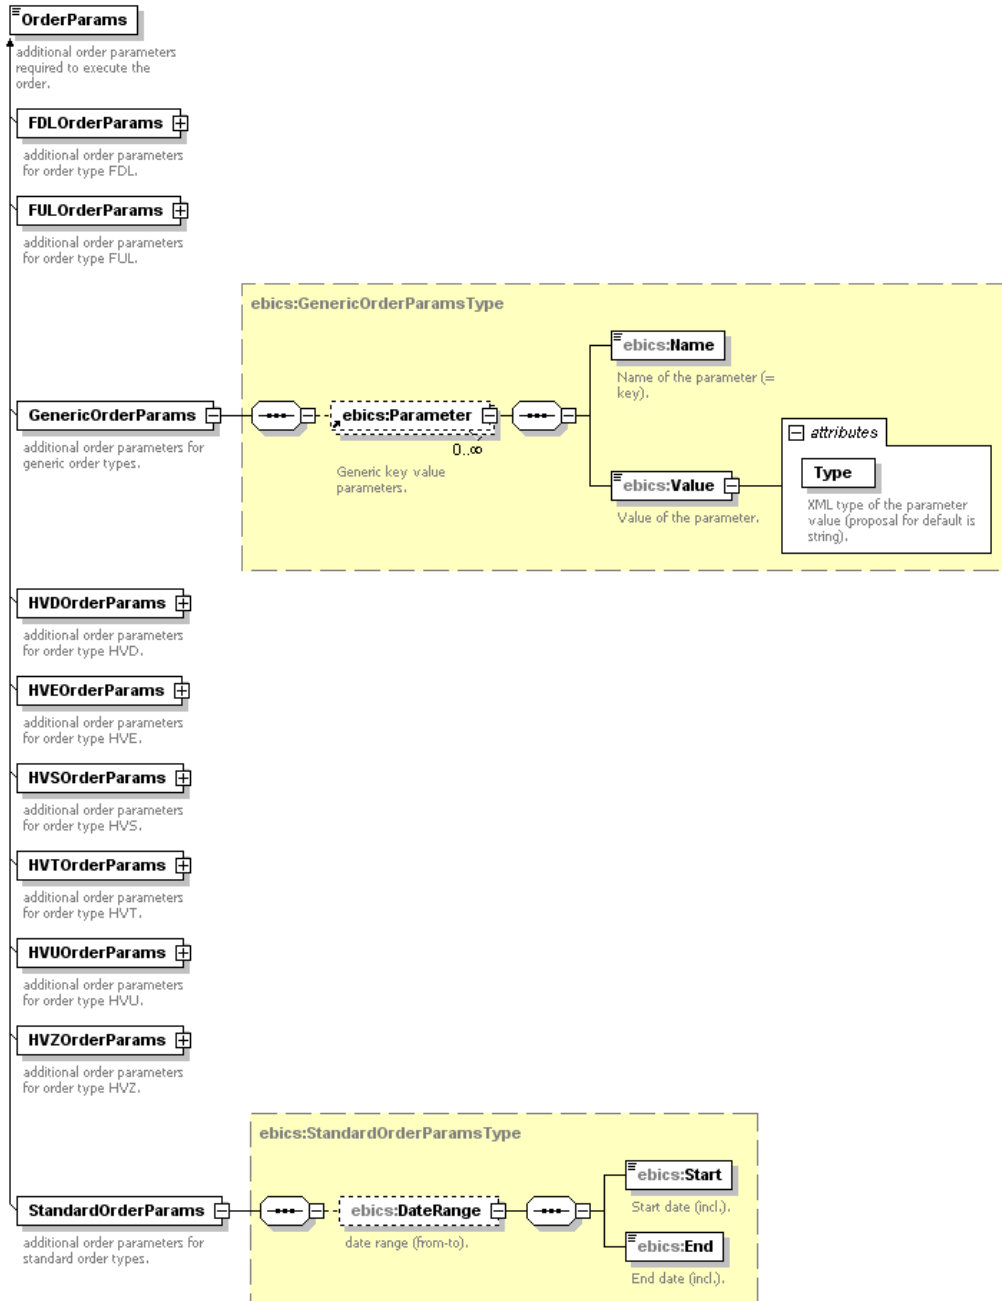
OrderParams

additional order parameters required to execute the order.

FDLOrderParams

additional order parameters for order type FDL.

FULOrderParams

additional order parameters for order type FUL.

ebics:GenericOrderParamsType

GenericOrderParams

additional order parameters for generic order types.

ebics:Parameter

0..∞

Generic key value parameters.

ebics:Name

Name of the parameter (= key).

ebics:Value

Value of the parameter.

attributes

Type

XML type of the parameter value (proposal for default is string).

HVDOrderParams

additional order parameters for order type HVD.

HVEOrderParams

additional order parameters for order type HVE.

HVSOrderParams

additional order parameters for order type HVS.

HVTOrderParams

additional order parameters for order type HVT.

HVUOrderParams

additional order parameters for order type HVU.

HVZOrderParams

additional order parameters for order type HVZ.

ebics:StandardOrderParamsType

StandardOrderParams

additional order parameters for standard order types.

ebics:DateRange

date range (from-to).

ebics:Start

Start date (incl.).

ebics:End

End date (incl.).